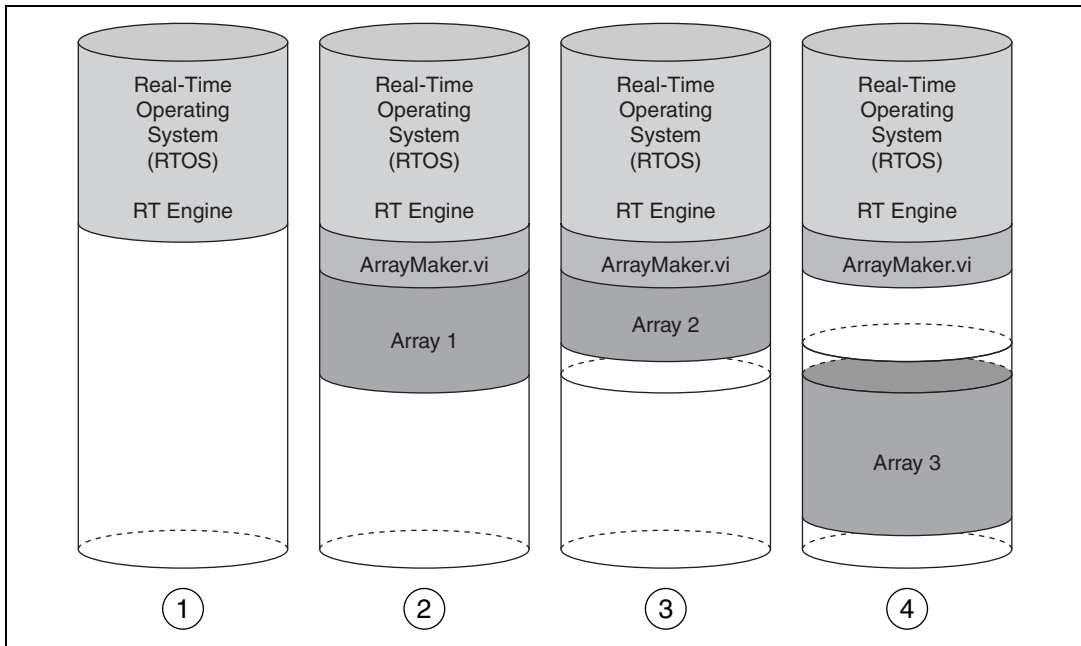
Real-Time Operating System (RTOS)

RT Engine

Real-Time Operating System (RTOS)

RT Engine

ArrayMaker.vi

Array 1

Real-Time Operating System (RTOS)

RT Engine

ArrayMaker.vi

Array 2

Real-Time Operating System (RTOS)

RT Engine

ArrayMaker.vi

Array 3

1

2

3

4